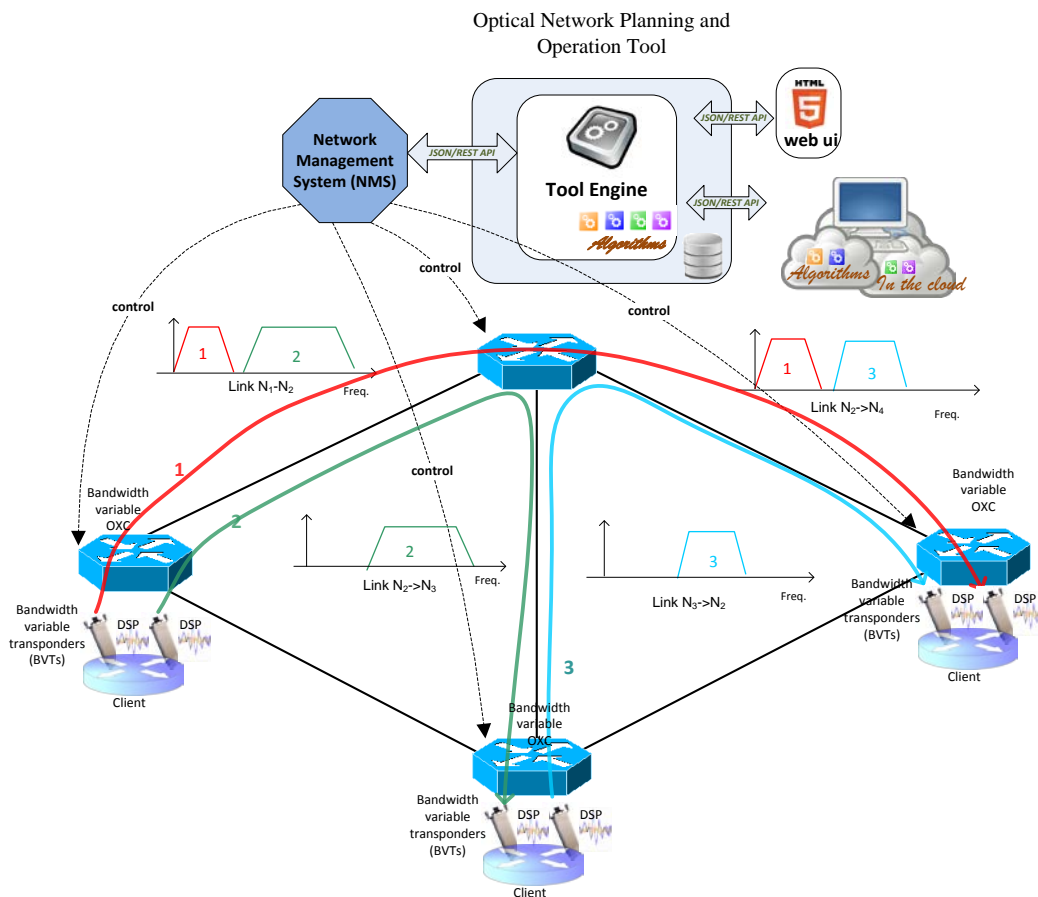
Optical Network Planning and Operation Tool

Network Management System (NMS)

JSON/REST API

Tool Engine

Algorithms

JSON/REST API

HTML 5

web ui

JSON/REST API

Algorithms

In the cloud

control

control

control

control

1

2

Link $N_1$-$N_2$

Freq.

1

3

Link $N_2$->$N_4$

Freq.

1

2

Bandwidth variable OXC

2

Link $N_2$->$N_3$

Freq.

3

Link $N_3$->$N_2$

Freq.

Bandwidth variable OXC

Bandwidth variable transponders (BVTs)

DSP

DSP

Client

3

Bandwidth variable OXC

Bandwidth variable transponders (BVTs)

DSP

DSP

Client

Bandwidth variable transponders (BVTs)

DSP

DSP

Client